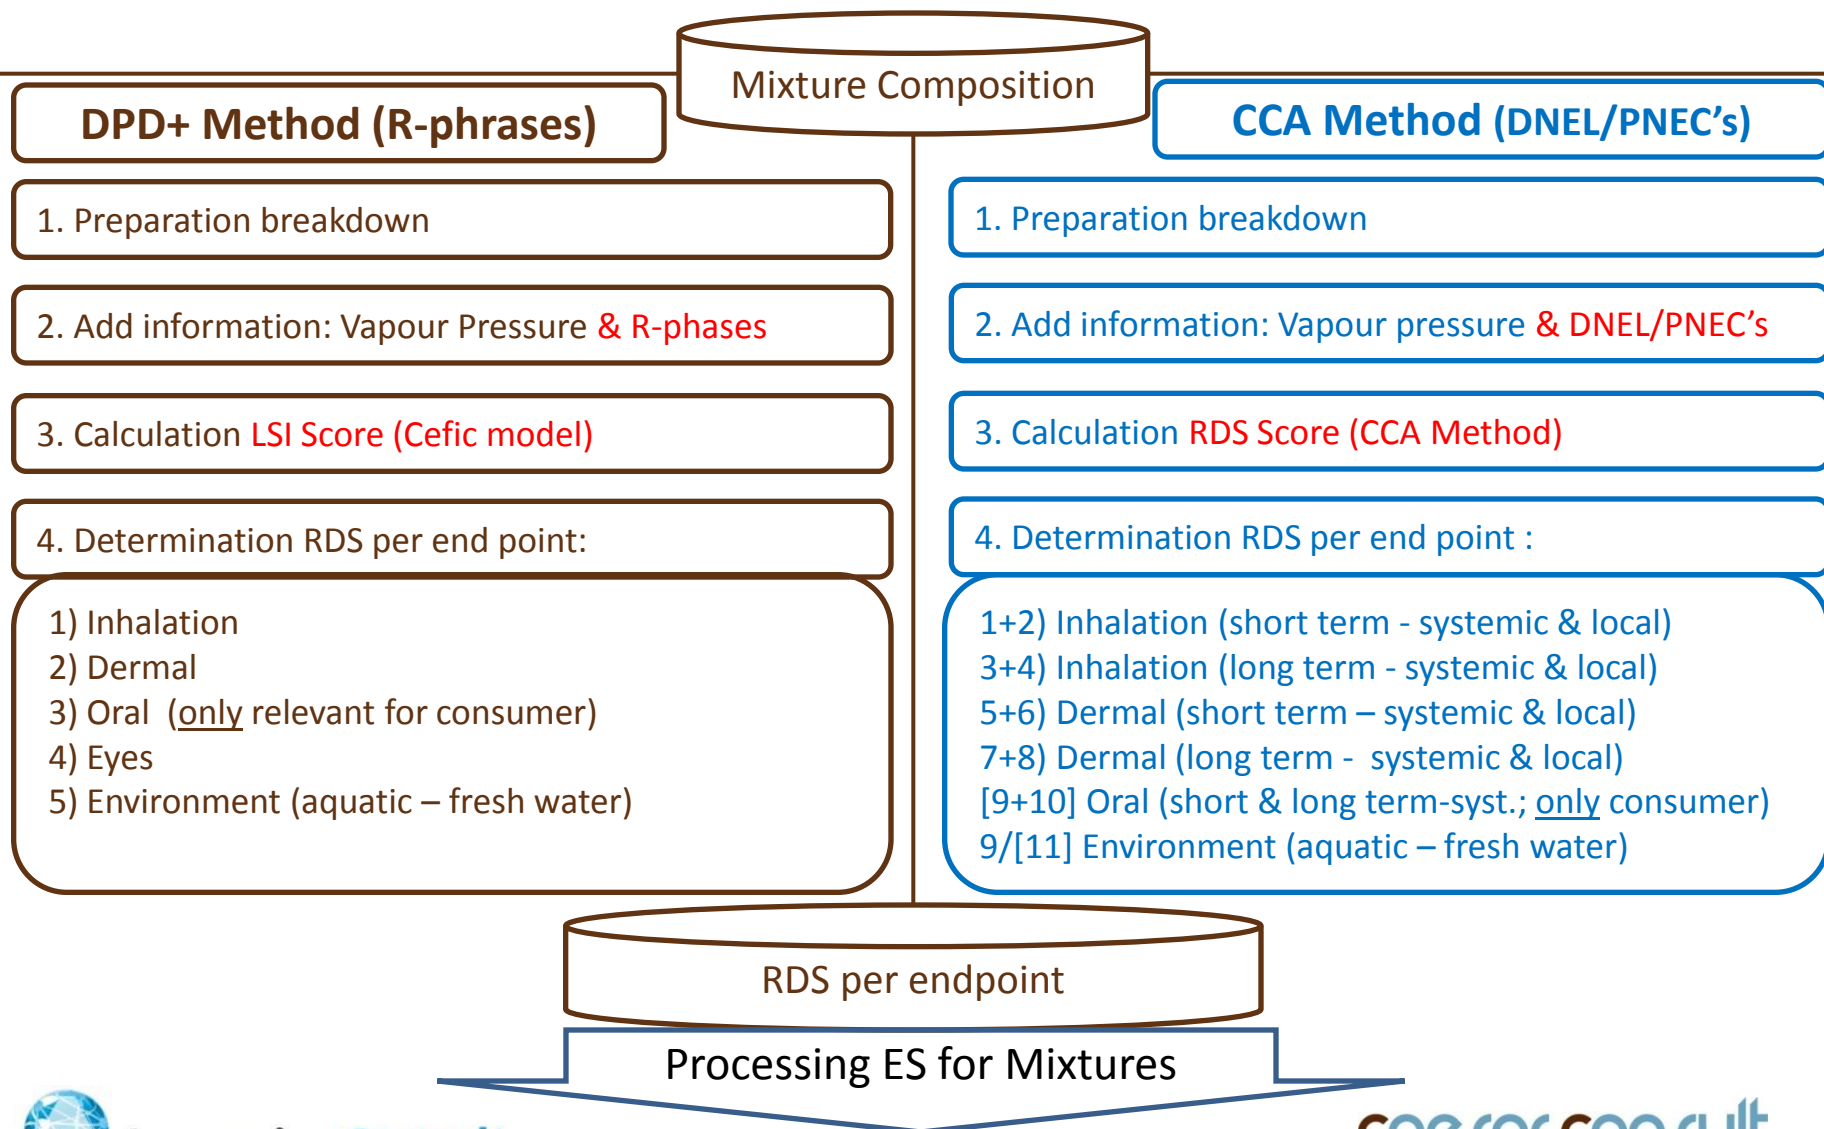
Mixture Composition

DPD+ Method (R-phrases)

1. Preparation breakdown

2. Add information: Vapour Pressure & R-phases

3. Calculation LSI Score (Cefic model)

4. Determination RDS per end point:

1) Inhalation
2) Dermal
3) Oral (only relevant for consumer)
4) Eyes
5) Environment (aquatic – fresh water)

CCA Method (DNEL/PNEC's)

1. Preparation breakdown

2. Add information: Vapour pressure & DNEL/PNEC's

3. Calculation RDS Score (CCA Method)

4. Determination RDS per end point :

1+2) Inhalation (short term - systemic & local)
3+4) Inhalation (long term - systemic & local)
5+6) Dermal (short term – systemic & local)
7+8) Dermal (long term - systemic & local)
[9+10] Oral (short & long term-syst.; only consumer)
9/[11] Environment (aquatic – fresh water)

RDS per endpoint

Processing ES for Mixtures

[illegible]